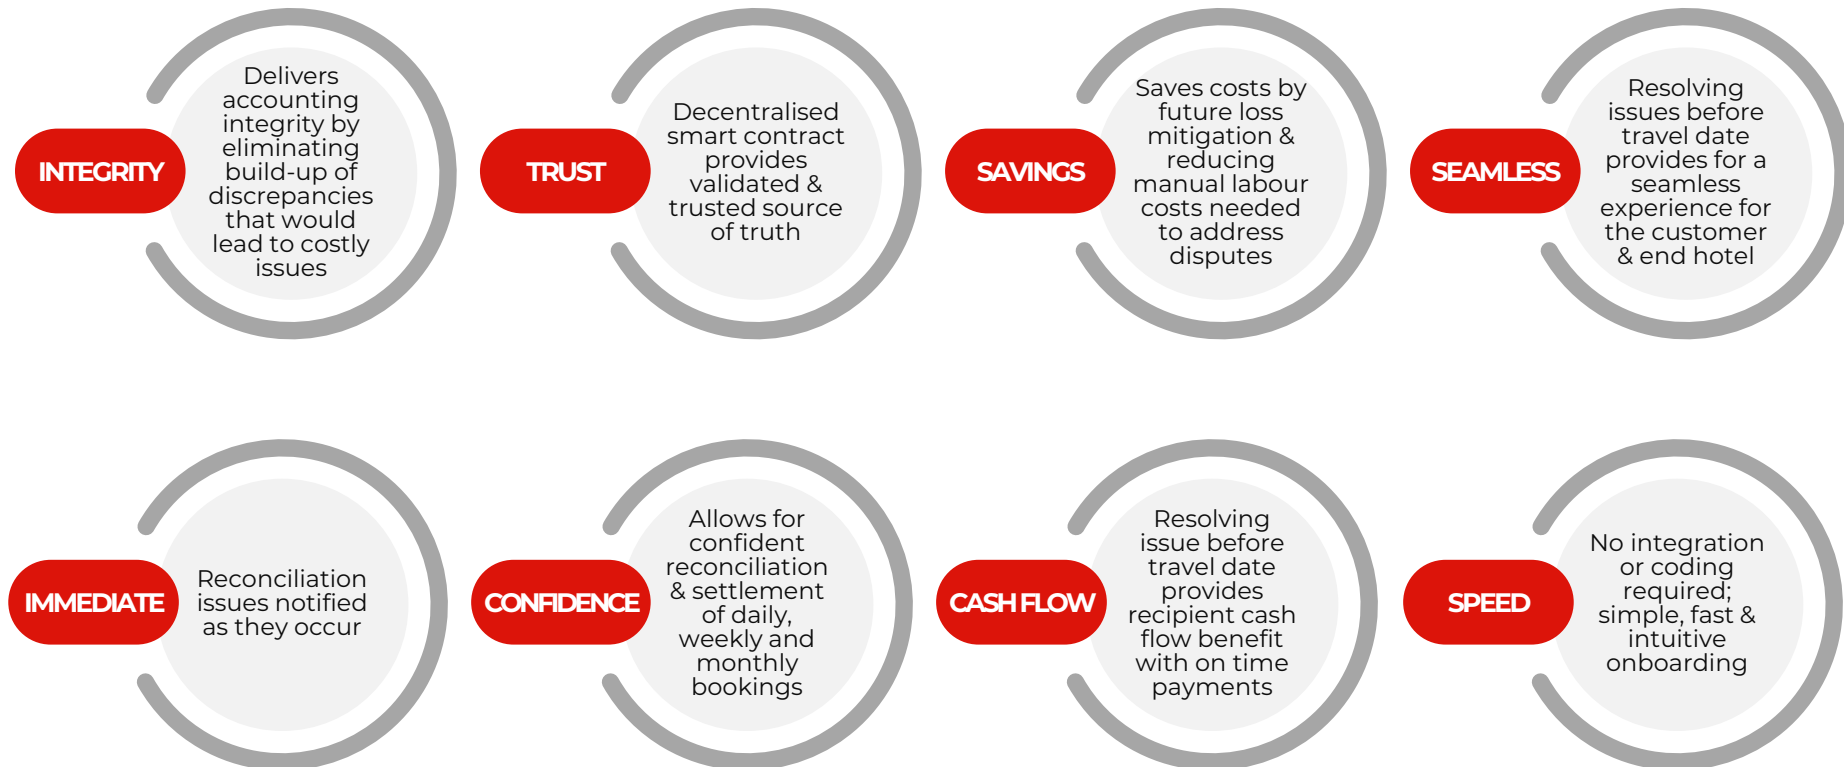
INTEGRITY

Delivers accounting integrity by eliminating build-up of discrepancies that would lead to costly issues

TRUST

Decentralised smart contract provides validated & trusted source of truth

SAVINGS

Saves costs by future loss mitigation & reducing manual labour costs needed to address disputes

SEAMLESS

Resolving issues before travel date provides for a seamless experience for the customer & end hotel

IMMEDIATE

Reconciliation issues notified as they occur

CONFIDENCE

Allows for confident reconciliation & settlement of daily, weekly and monthly bookings

CASH FLOW

Resolving issue before travel date provides recipient cash flow benefit with on time payments

SPEED

No integration or coding required; simple, fast & intuitive onboarding